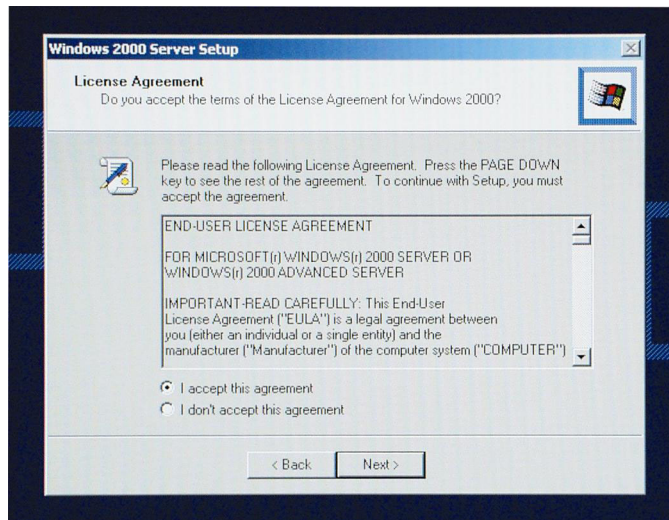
Windows 2000 Server Setup

License Agreement
Do you accept the terms of the License Agreement for Windows 2000?

Please read the following License Agreement. Press the PAGE DOWN key to see the rest of the agreement. To continue with Setup, you must accept the agreement.

END-USER LICENSE AGREEMENT

FOR MICROSOFT(r) WINDOWS(r) 2000 SERVER OR WINDOWS(r) 2000 ADVANCED SERVER

IMPORTANT-READ CAREFULLY: This End-User License Agreement ("EULA") is a legal agreement between you (either an individual or a single entity) and the manufacturer ("Manufacturer") of the computer system ("COMPUTER")

I accept this agreement
I don't accept this agreement

< Back
Next >